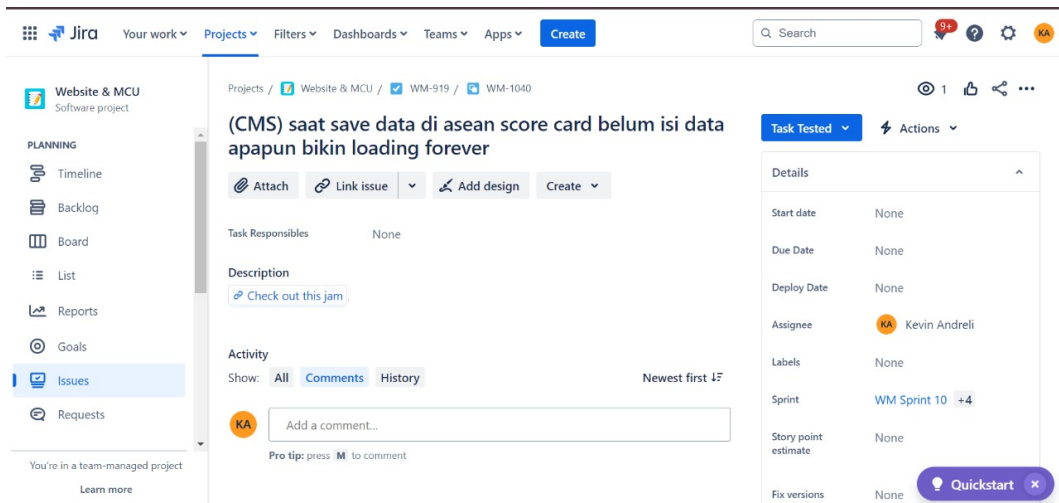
Jira Your work Projects Filters Dashboards Teams Apps Create

Search 9+ KA

Website & MCU
Software project

PLANNING
Timeline
Backlog
Board
List
Reports
Goals
Issues
Requests

You're in a team-managed project
Learn more

Projects / Website & MCU / WM-919 / WM-1040

1

(CMS) saat save data di asean score card belum isi data apapun bikin loading forever

Attach Link issue Add design Create

Task Responsibles None

Description
Check out this jam

Activity
Show: All Comments History Newest first

KA Add a comment...
Pro tip: press M to comment

Task Tested Actions

Details

| Start date | None |
|---|---|
| Due Date | None |
| Deploy Date | None |
| Assignee | KA Kevin Andreli |
| Labels | None |
| Sprint | WM Sprint 10 +4 |
| Story point estimate | None |
| Fix versions | None |

Quickstart